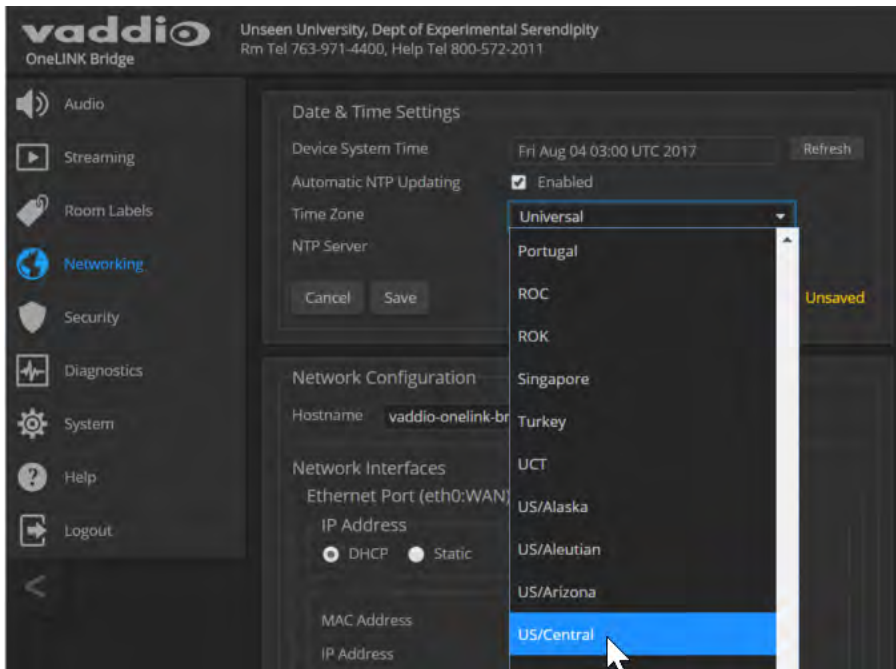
vaddio
OneLINK Bridge

Unseen University, Dept of Experimental Serendipity
Rm Tel 763-971-4400, Help Tel 800-572-2011

Audio
Streaming
Room Labels
Networking
Security
Diagnostics
System
Help
Logout
<

Date & Time Settings
Device System Time Fri Aug 04 03:00 UTC 2017 Refresh
Automatic NTP Updating Enabled
Time Zone Universal
NTP Server
Cancel Save
Unsaved

Portugal
ROC
ROK
Singapore
Turkey
UCT
US/Alaska
US/Aleutian
US/Arizona
US/Central

Network Configuration
Hostname vaddio-onelink-br
Network Interfaces
Ethernet Port (eth0:WAN)
IP Address
DHCP Static
MAC Address
IP Address